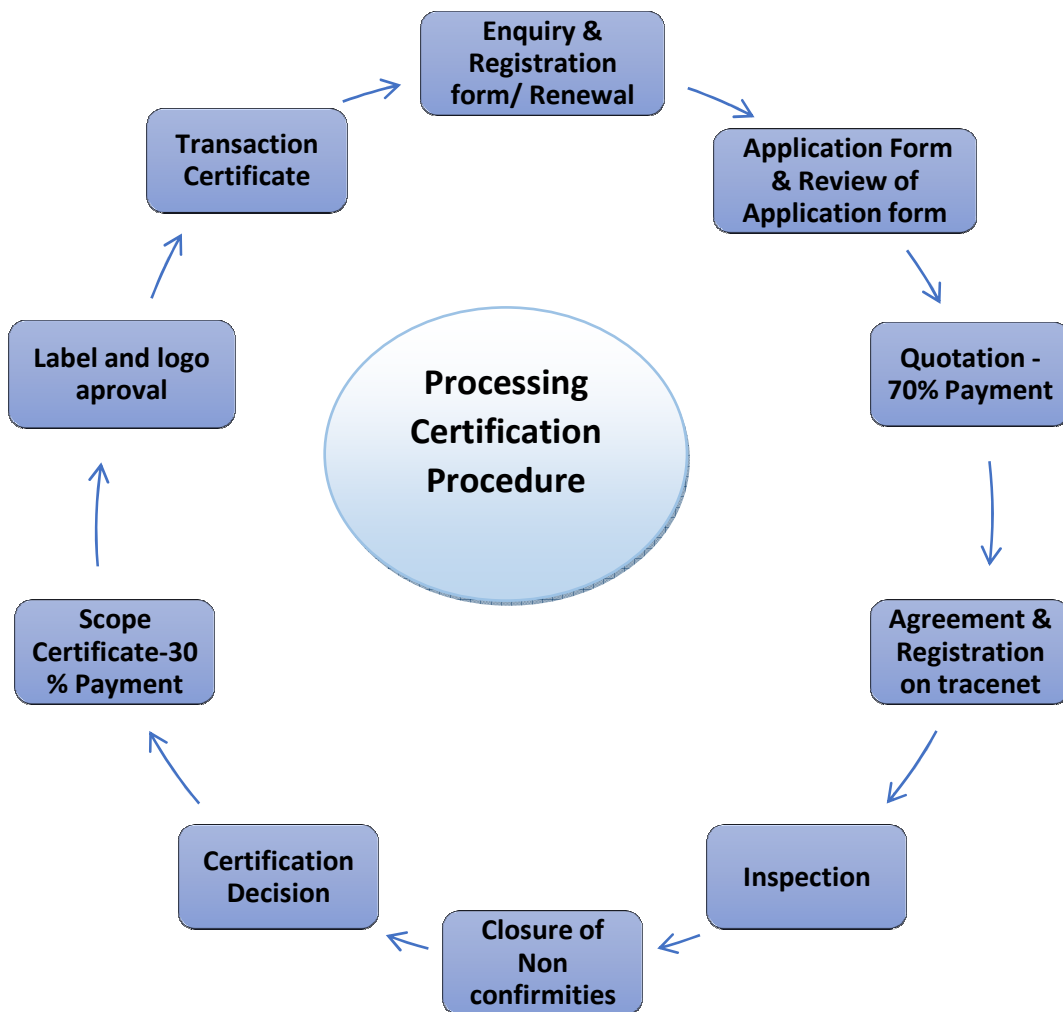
Processing Certification Procedure

Enquiry & Registration form/ Renewal

Application Form & Review of Application form

Quotation - 70% Payment

Agreement & Registration on tracenet

Inspection

Closure of Non confirmities

Certification Decision

Scope Certificate-30 % Payment

Label and logo aproval

Transaction Certificate